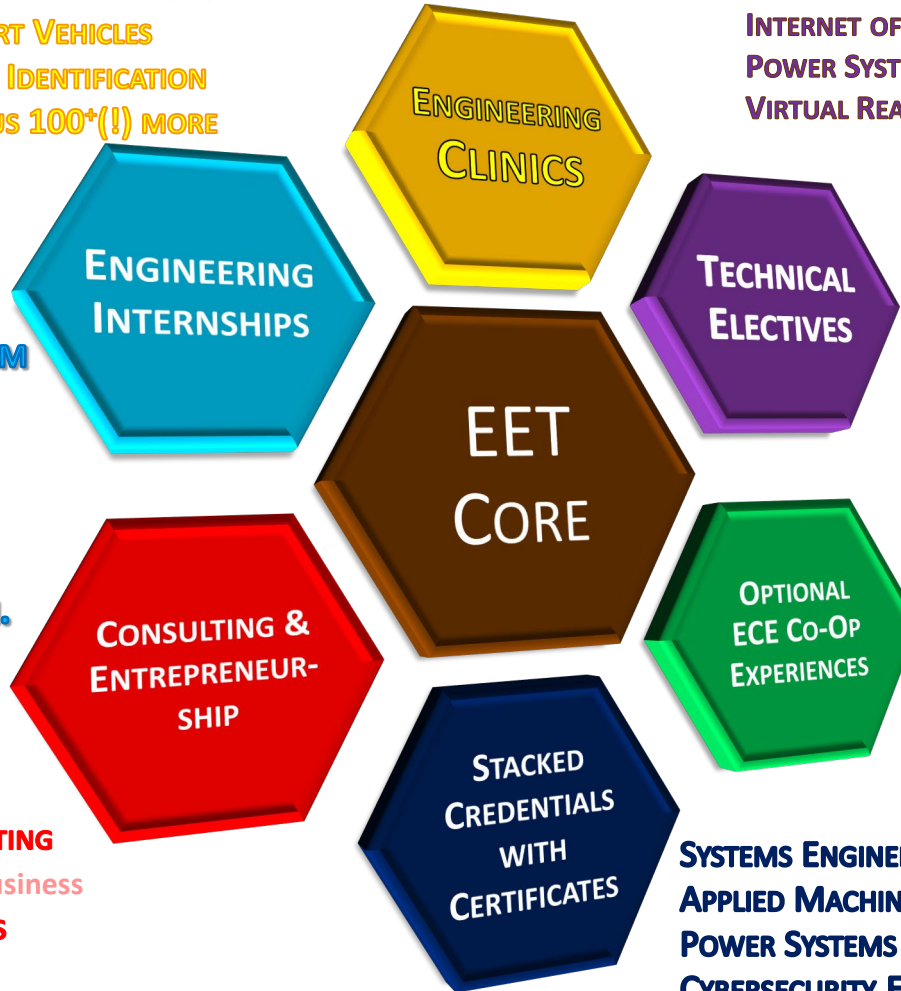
rt Vehicles
Identification
us 100+(!) more

Engineering Clinics

Internet of
Power Syst
Virtual Rea

Engineering Internships

m

Technical Electives

EET Core

Optional ECE Co-Op Experiences

Consulting & Entrepreneurship

Stacked Credentials with Certificates

ting
usiness
s

Systems Engine
Applied Machin
Power Systems
Cybersecurity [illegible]